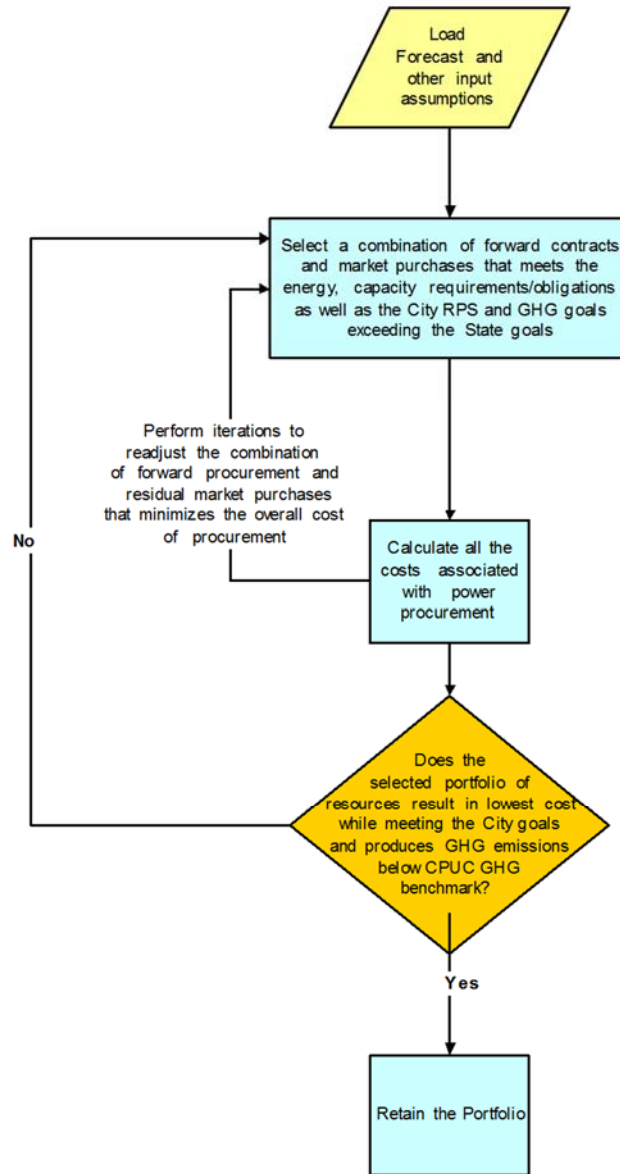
Load Forecast and other input assumptions

Select a combination of forward contracts and market purchases that meets the energy, capacity requirements/obligations as well as the City RPS and GHG goals exceeding the State goals

Perform iterations to readjust the combination of forward procurement and residual market purchases that minimizes the overall cost of procurement

No

Calculate all the costs associated with power procurement

Does the selected portfolio of resources result in lowest cost while meeting the City goals and produces GHG emissions below CPUC GHG benchmark?

Yes

Retain the Portfolio